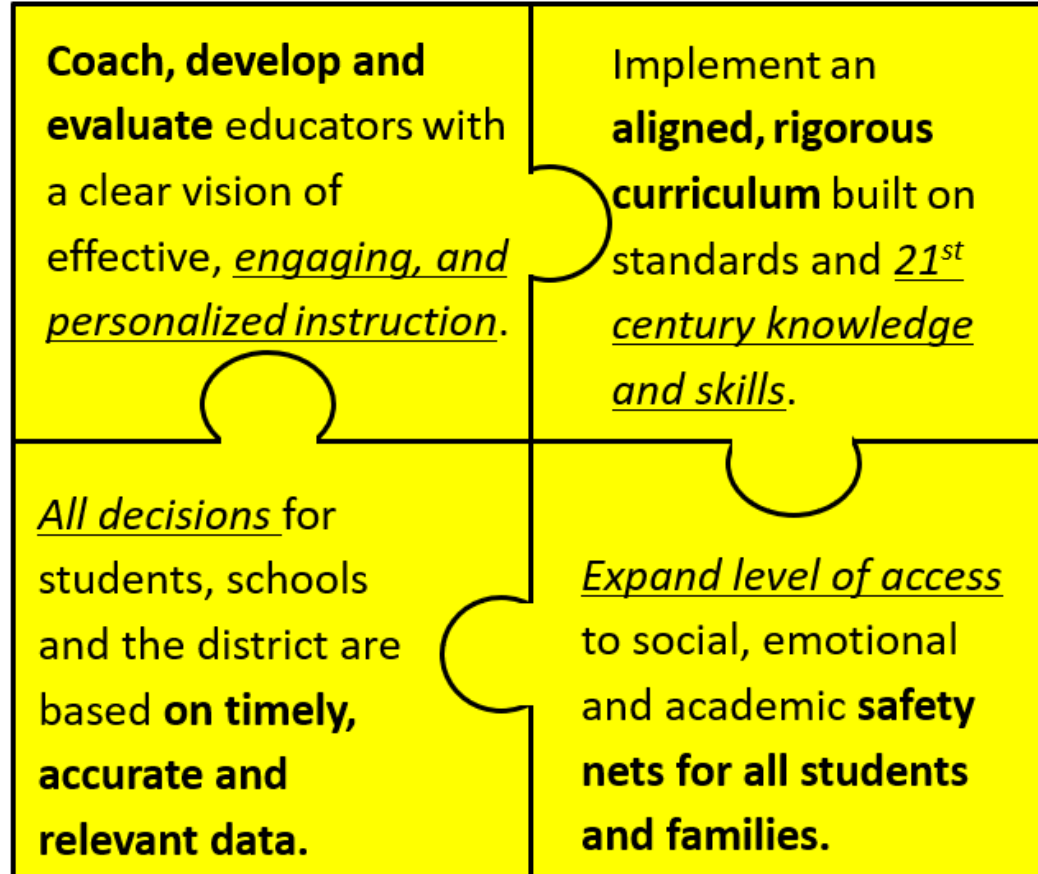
**Coach, develop and evaluate** educators with a clear vision of effective, *engaging, and personalized instruction*.

Implement an **aligned, rigorous curriculum** built on standards and *21$^{st}$ century knowledge and skills*.

*All decisions* for students, schools and the district are based **on timely, accurate and relevant data.**

*Expand level of access* to social, emotional and academic **safety nets for all students and families.**